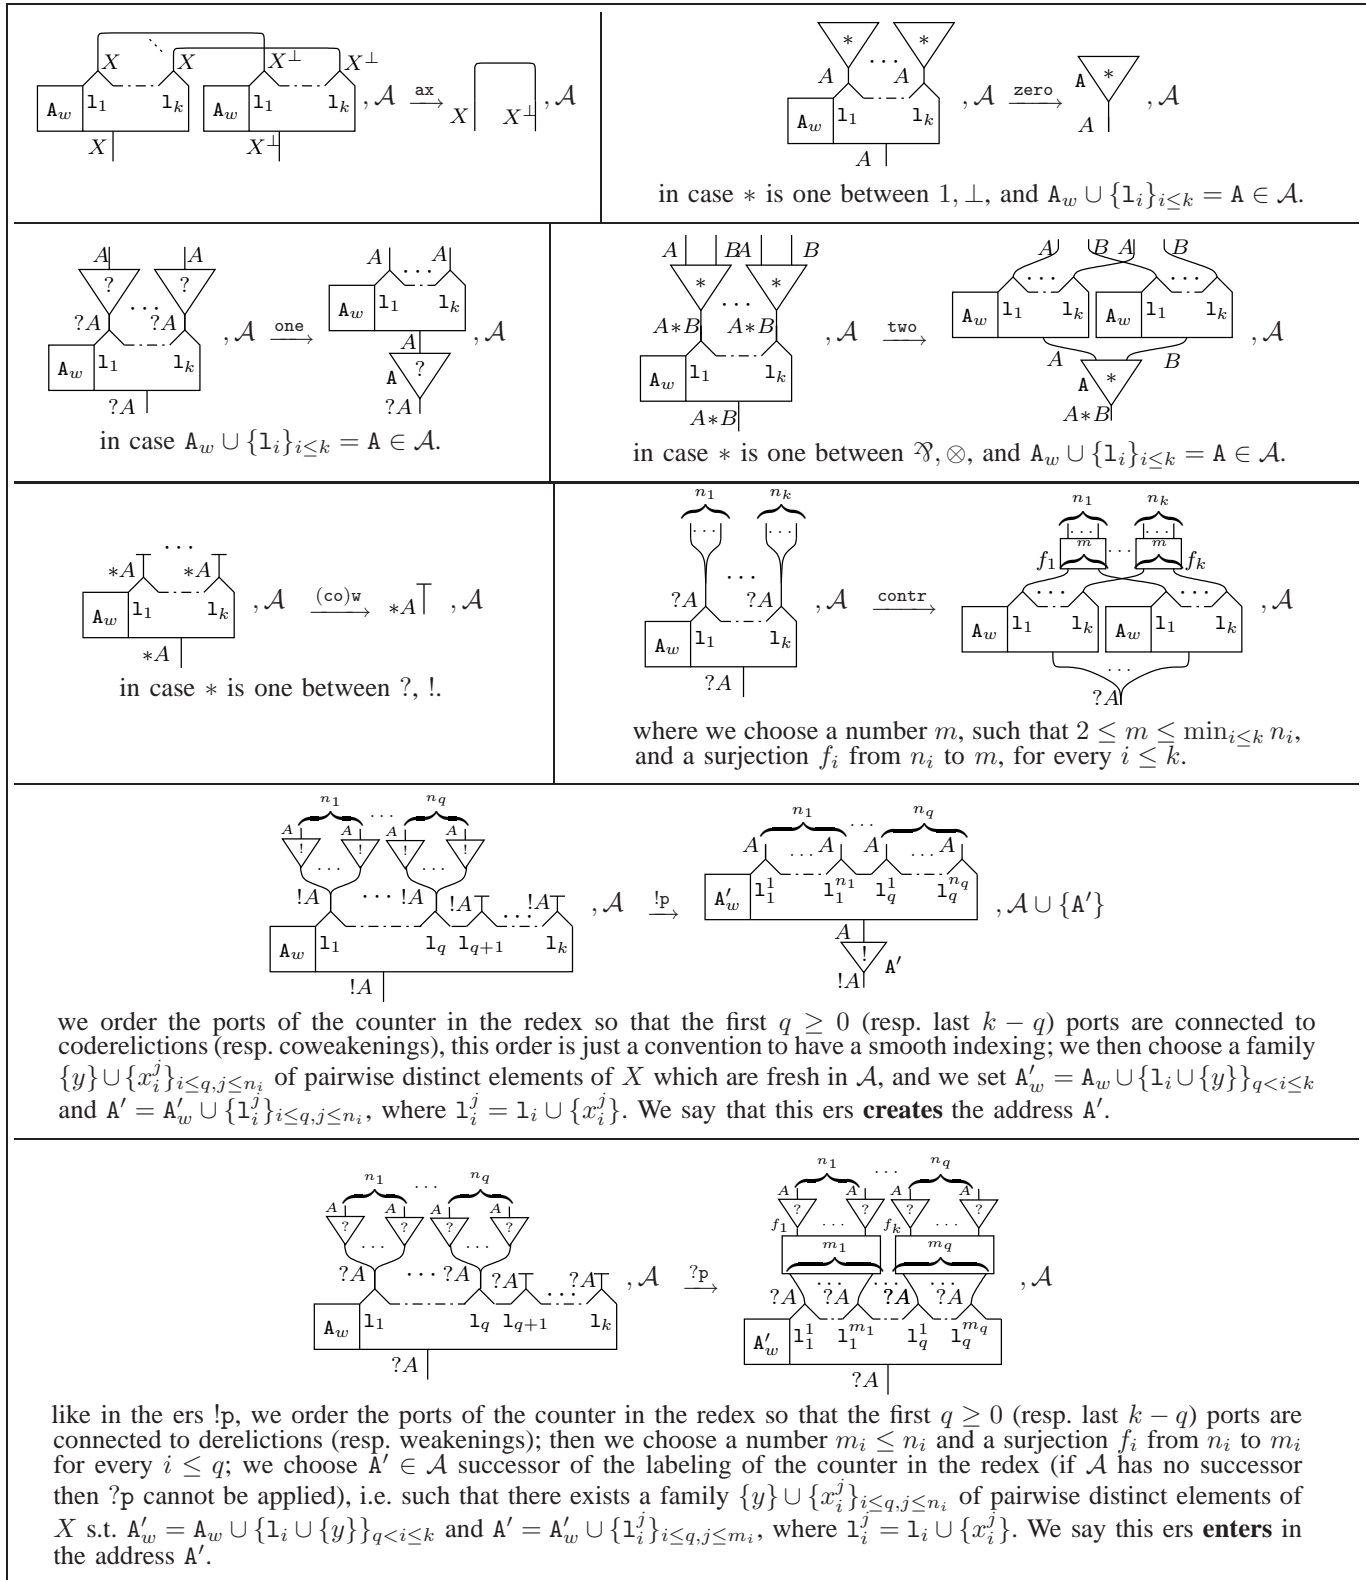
$X$ $X$ $X^\perp$ $X^\perp$ $\mathtt{A}_w$ $\mathtt{l}_1$ $\mathtt{l}_k$ $\mathtt{A}_w$ $\mathtt{l}_1$ $\mathtt{l}_k$ $X$ $X^\perp$ $,\mathcal{A} \xrightarrow{\mathtt{ax}} X \quad X^\perp ,\mathcal{A}$

$*$ $*$ $A$ $A$ $\mathtt{A}_w$ $\mathtt{l}_1$ $\mathtt{l}_k$ $A$ $,\mathcal{A} \xrightarrow{\mathtt{zero}}$ $\mathtt{A}$ $*$ $A$ $,\mathcal{A}$

in case $*$ is one between $1, \perp$, and $\mathtt{A}_w \cup \{\mathtt{l}_i\}_{i\leq k} = \mathtt{A} \in \mathcal{A}$.

$A$ $A$ $?$ $?$ $?A$ $?A$ $\mathtt{A}_w$ $\mathtt{l}_1$ $\mathtt{l}_k$ $?A$ $,\mathcal{A} \xrightarrow{\mathtt{one}}$ $A$ $A$ $\mathtt{A}_w$ $\mathtt{l}_1$ $\mathtt{l}_k$ $A$ $\mathtt{A}$ $?$ $?A$ $,\mathcal{A}$

in case $\mathtt{A}_w \cup \{\mathtt{l}_i\}_{i\leq k} = \mathtt{A} \in \mathcal{A}$.

$A$ $B$ $A$ $B$ $*$ $*$ $A*B$ $A*B$ $\mathtt{A}_w$ $\mathtt{l}_1$ $\mathtt{l}_k$ $A*B$ $,\mathcal{A} \xrightarrow{\mathtt{two}}$ $A$ $B$ $A$ $B$ $\mathtt{A}_w$ $\mathtt{l}_1$ $\mathtt{l}_k$ $\mathtt{A}_w$ $\mathtt{l}_1$ $\mathtt{l}_k$ $A$ $B$ $\mathtt{A}$ $*$ $A*B$ $,\mathcal{A}$

in case $*$ is one between $⅋, \otimes$, and $\mathtt{A}_w \cup \{\mathtt{l}_i\}_{i\leq k} = \mathtt{A} \in \mathcal{A}$.

$*A$ $*A$ $\mathtt{A}_w$ $\mathtt{l}_1$ $\mathtt{l}_k$ $*A$ $,\mathcal{A} \xrightarrow{\mathtt{(co)w}} *A ,\mathcal{A}$

in case $*$ is one between $?, !$.

$n_1$ $n_k$ $?A$ $?A$ $\mathtt{A}_w$ $\mathtt{l}_1$ $\mathtt{l}_k$ $?A$ $,\mathcal{A} \xrightarrow{\mathtt{contr}}$ $n_1$ $n_k$ $m$ $m$ $f_1$ $f_k$ $\mathtt{A}_w$ $\mathtt{l}_1$ $\mathtt{l}_k$ $\mathtt{A}_w$ $\mathtt{l}_1$ $\mathtt{l}_k$ $?A$ $,\mathcal{A}$

where we choose a number $m$, such that $2 \leq m \leq \min_{i\leq k} n_i$, and a surjection $f_i$ from $n_i$ to $m$, for every $i \leq k$.

$n_1$ $n_q$ $A$ $A$ $A$ $A$ $!$ $!$ $!$ $!$ $!A$ $!A$ $!A$ $!A$ $\mathtt{A}_w$ $\mathtt{l}_1$ $\mathtt{l}_q$ $\mathtt{l}_{q+1}$ $\mathtt{l}_k$ $!A$ $,\mathcal{A} \xrightarrow{!\mathtt{p}}$ $n_1$ $n_q$ $A$ $A$ $A$ $A$ $\mathtt{A}'_w$ $\mathtt{l}_1^1$ $\mathtt{l}_1^{n_1}$ $\mathtt{l}_q^1$ $\mathtt{l}_q^{n_q}$ $,\mathcal{A}\cup\{\mathtt{A}'\}$ $A$ $!$ $!A$ $\mathtt{A}'$

we order the ports of the counter in the redex so that the first $q \geq 0$ (resp. last $k-q$) ports are connected to coderelictions (resp. coweakenings), this order is just a convention to have a smooth indexing; we then choose a family $\{y\} \cup \{x_i^j\}_{i\leq q, j\leq n_i}$ of pairwise distinct elements of $X$ which are fresh in $\mathcal{A}$, and we set $\mathtt{A}'_w = \mathtt{A}_w \cup \{\mathtt{l}_i \cup \{y\}\}_{q<i\leq k}$ and $\mathtt{A}' = \mathtt{A}'_w \cup \{\mathtt{l}_i^j\}_{i\leq q, j\leq n_i}$, where $\mathtt{l}_i^j = \mathtt{l}_i \cup \{x_i^j\}$. We say that this ers **creates** the address $\mathtt{A}'$.

$n_1$ $n_q$ $A$ $A$ $A$ $A$ $?$ $?$ $?$ $?$ $?A$ $?A$ $?A$ $?A$ $\mathtt{A}_w$ $\mathtt{l}_1$ $\mathtt{l}_q$ $\mathtt{l}_{q+1}$ $\mathtt{l}_k$ $?A$ $,\mathcal{A} \xrightarrow{?\mathtt{p}}$ $n_1$ $n_q$ $A$ $A$ $A$ $A$ $f_1$ $f_k$ $m_1$ $m_q$ $?A$ $?A$ $?A$ $?A$ $\mathtt{A}'_w$ $\mathtt{l}_1^1$ $\mathtt{l}_1^{m_1}$ $\mathtt{l}_q^1$ $\mathtt{l}_q^{m_q}$ $?A$ $,\mathcal{A}$

like in the ers $!\mathtt{p}$, we order the ports of the counter in the redex so that the first $q \geq 0$ (resp. last $k-q$) ports are connected to derelictions (resp. weakenings); then we choose a number $m_i \leq n_i$ and a surjection $f_i$ from $n_i$ to $m_i$ for every $i \leq q$; we choose $\mathtt{A}' \in \mathcal{A}$ successor of the labeling of the counter in the redex (if $\mathcal{A}$ has no successor then $?\mathtt{p}$ cannot be applied), i.e. such that there exists a family $\{y\} \cup \{x_i^j\}_{i\leq q, j\leq n_i}$ of pairwise distinct elements of $X$ s.t. $\mathtt{A}'_w = \mathtt{A}_w \cup \{\mathtt{l}_i \cup \{y\}\}_{q<i\leq k}$ and $\mathtt{A}' = \mathtt{A}'_w \cup \{\mathtt{l}_i^j\}_{i\leq q, j\leq m_i}$, where $\mathtt{l}_i^j = \mathtt{l}_i \cup \{x_i^j\}$. We say this ers **enters** in the address $\mathtt{A}'$.